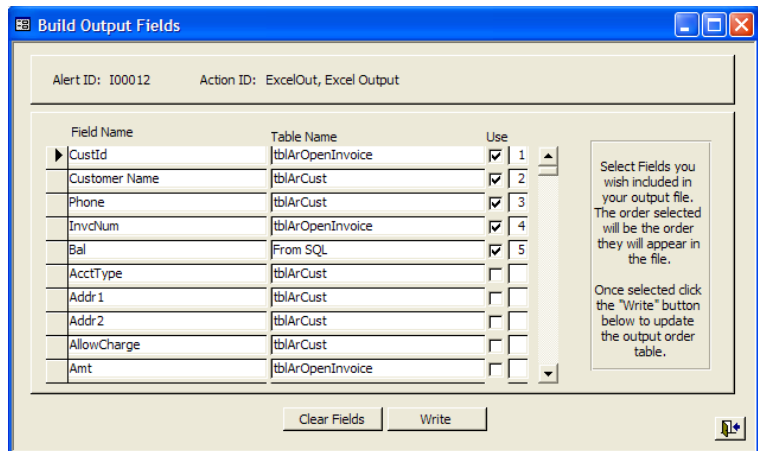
Build Output Fields

Alert ID: I00012 Action ID: ExcelOut, Excel Output

| Field Name | Table Name | Use | |
|---|---|---|---|
| CustId | tblArOpenInvoice | ☑ | 1 |
| Customer Name | tblArCust | ☑ | 2 |
| Phone | tblArCust | ☑ | 3 |
| InvcNum | tblArOpenInvoice | ☑ | 4 |
| Bal | From SQL | ☑ | 5 |
| AcctType | tblArCust | ☐ | |
| Addr1 | tblArCust | ☐ | |
| Addr2 | tblArCust | ☐ | |
| AllowCharge | tblArCust | ☐ | |
| Amt | tblArOpenInvoice | ☐ | |

Select Fields you wish included in your output file. The order selected will be the order they will appear in the file.

Once selected click the "Write" button below to update the output order table.

Clear Fields Write